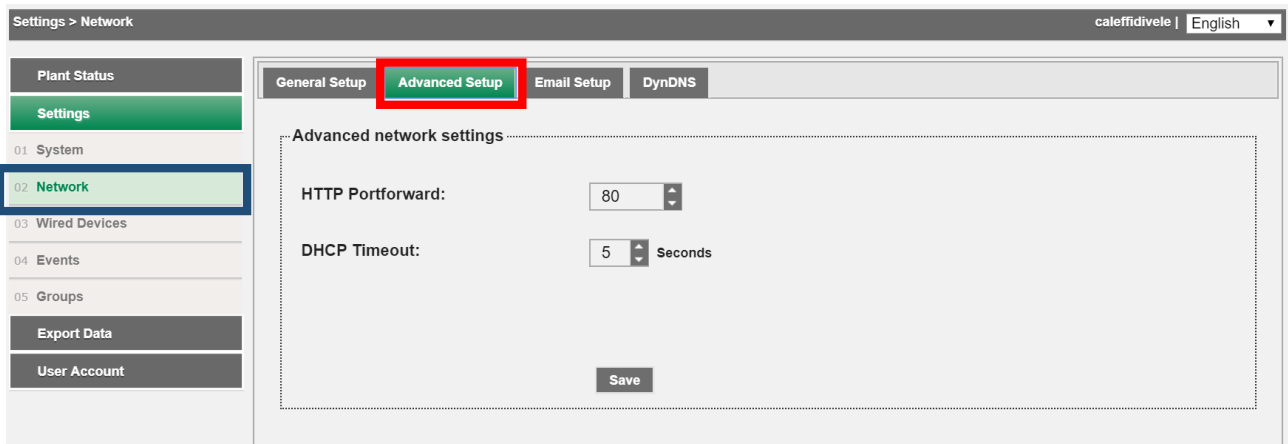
Settings > Network

caleffidivele | English

Plant Status
Settings
01 System
02 Network
03 Wired Devices
04 Events
05 Groups
Export Data
User Account

General Setup | Advanced Setup | Email Setup | DynDNS

Advanced network settings

HTTP Portforward: 80

DHCP Timeout: 5 Seconds

Save